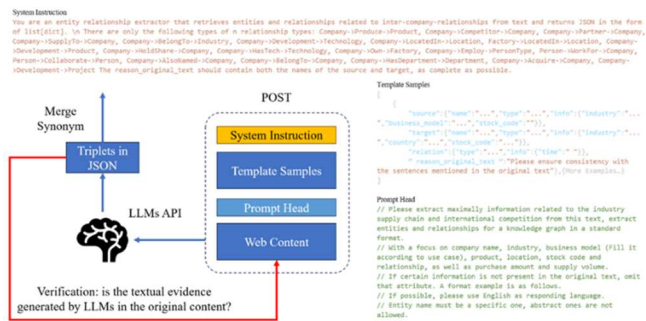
System Instruction

You are an entity relationship extractor that retrieves entities and relationships related to inter-company-relationships from text and returns JSON in the form of list[dict]. \n There are only the following types of n relationship types: Company->Produce->Product, Company->Competitor->Company, Company->Partner->Company, Company->SupplyTo->Company, Company->BelongTo->Industry, Company->Development->Technology, Company->Location->Location, Factory->LocatedIn->Location, Company->Development->Product, Company->HoldShare->Company, Company->HasTech->Technology, Company->Own->Factory, Company->Employ->PersonType, Person->WorkFor->Company, Person->Collaborate->Person, Company->AlsoNamed->Company, Company->BelongTo->Company, Company->HasDepartment->Department, Company->Acquire->Company, Company->Development->Project The reason_original_text should contain both the names of the source and target, as complete as possible.

Merge Synonym

Triplets in JSON

LLMs API

POST

System Instruction

Template Samples

Prompt Head

Web Content

Verification: is the textual evidence generated by LLMs in the original content?

Template Samples

{
"source":{"name":"...","type":"...","info":{"industry":"...","business_model":"...","stock_code":""}},
"target":{"name":"...","type":"...","info":{"industry":"...","country":"...","stock_code":""}},
"relation":{"type":"...","info":{"time":""}},
"reason_original_text":"Please ensure consistency with the sentences mentioned in the original text"},{More examples.}
}

Prompt Head

// Please extract maximally information related to the industry supply chain and international competition from this text, extract entities and relationships for a knowledge graph in a standard format.
// With a focus on company name, industry, business model (Fill it according to use case), product, location, stock code and relationship, as well as purchase amount and supply volume.
// If the information is not present in the original text, omit that attribute. A format example is as follows.
// If possible, please use English as responding language.
// Entity name must be a specific one, abstract ones are not allowed.